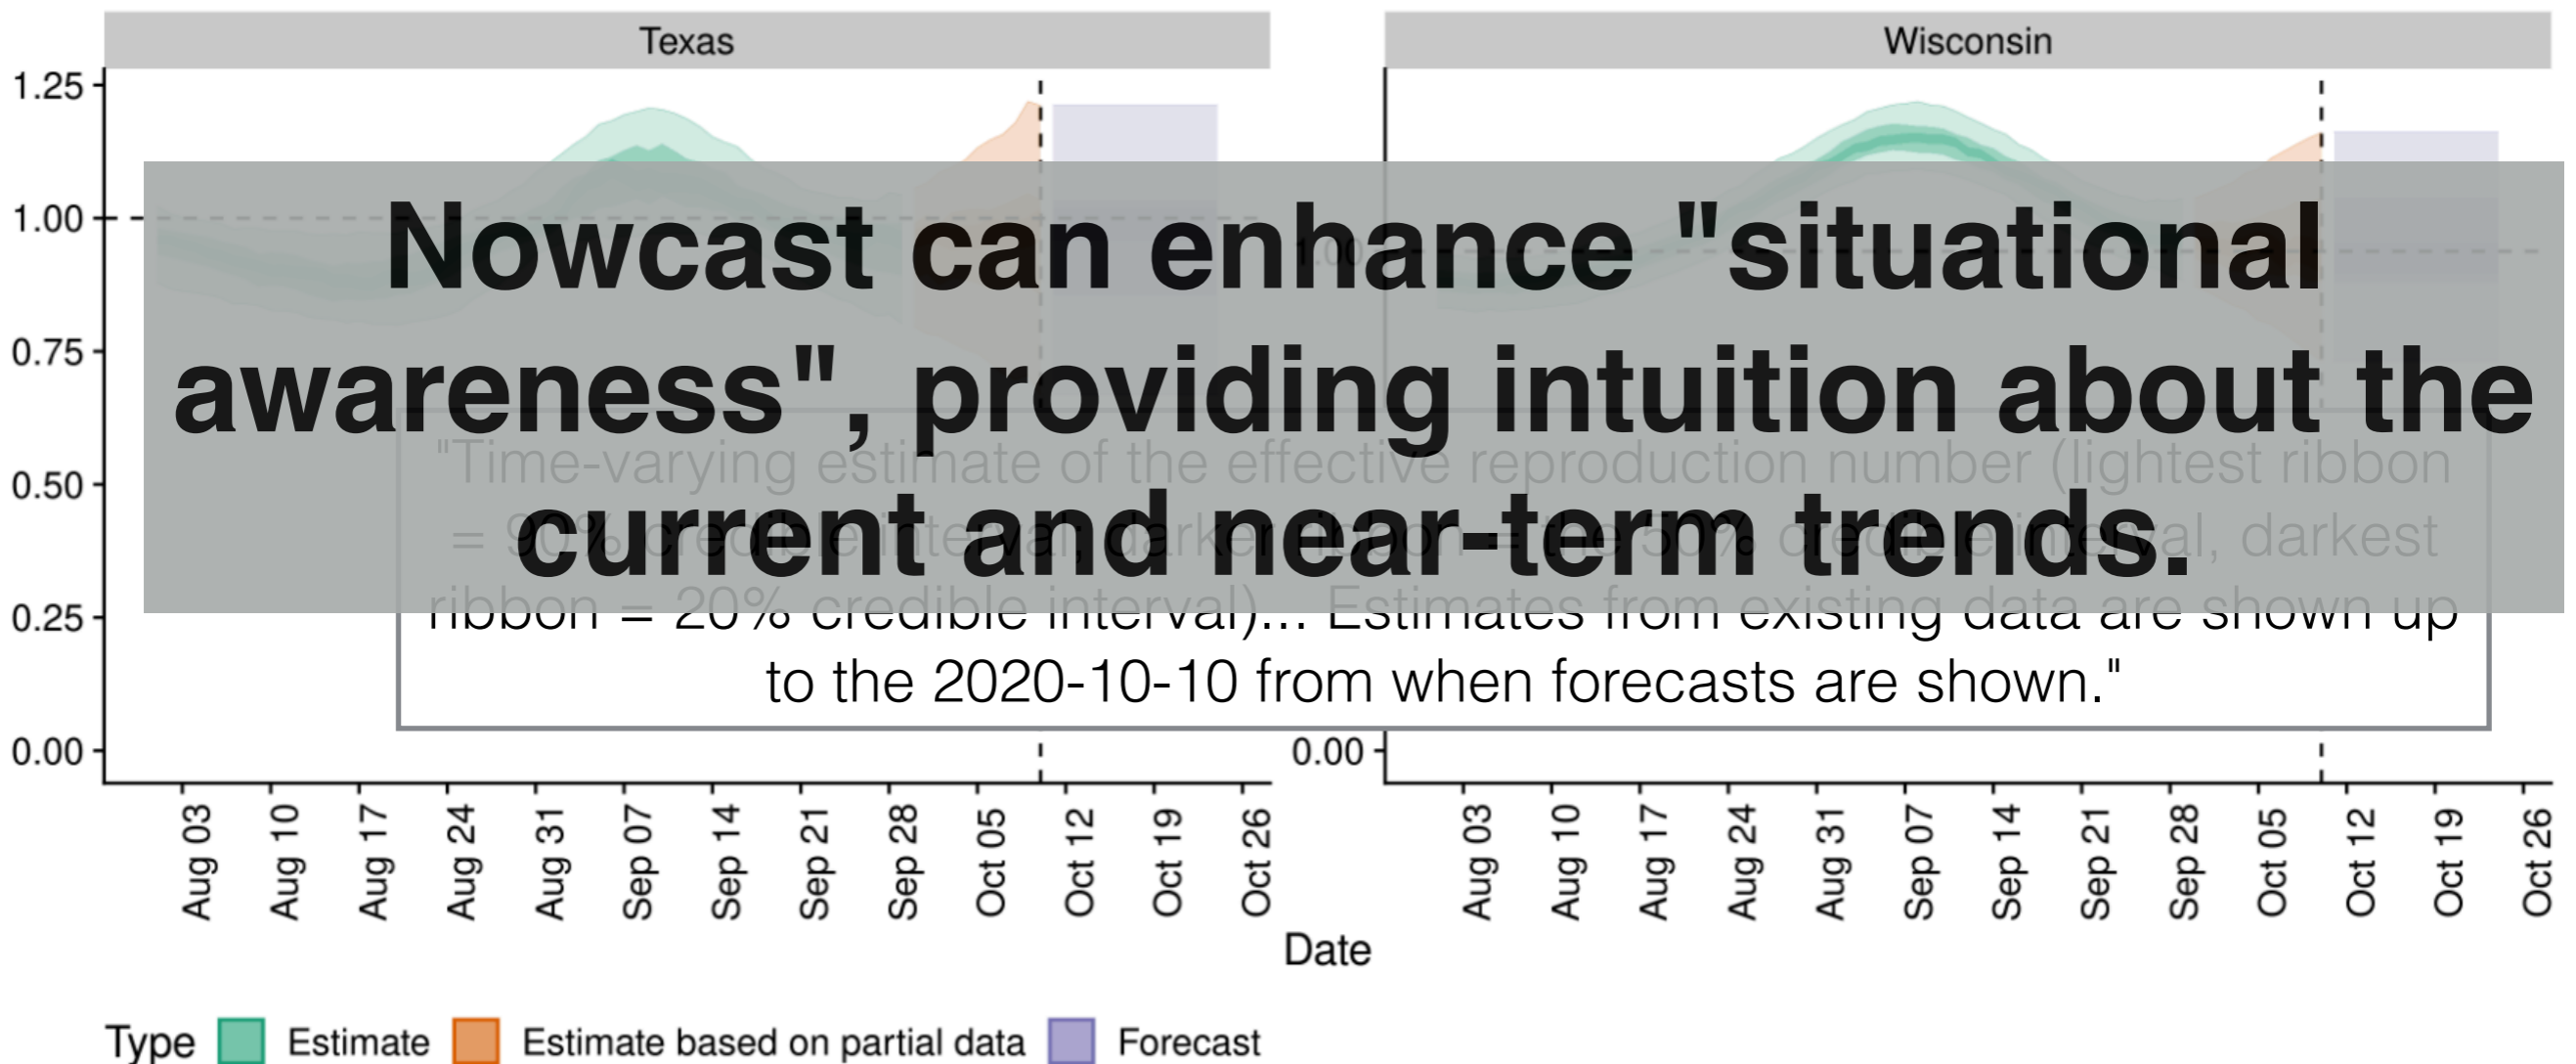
Texas

Wisconsin

1.25

1.00

0.75

0.50

0.25

0.00

0.00

Nowcast can enhance "situational awareness", providing intuition about the current and near-term trends.

"Time-varying estimate of the effective reproduction number (lightest ribbon = 90% credible interval, darker ribbon = the 50% credible interval, darkest ribbon = 20% credible interval)... Estimates from existing data are shown up to the 2020-10-10 from when forecasts are shown."

Aug 03 Aug 10 Aug 17 Aug 24 Aug 31 Sep 07 Sep 14 Sep 21 Sep 28 Oct 05 Oct 12 Oct 19 Oct 26

Aug 03 Aug 10 Aug 17 Aug 24 Aug 31 Sep 07 Sep 14 Sep 21 Sep 28 Oct 05 Oct 12 Oct 19 Oct 26

Date

Type Estimate Estimate based on partial data Forecast